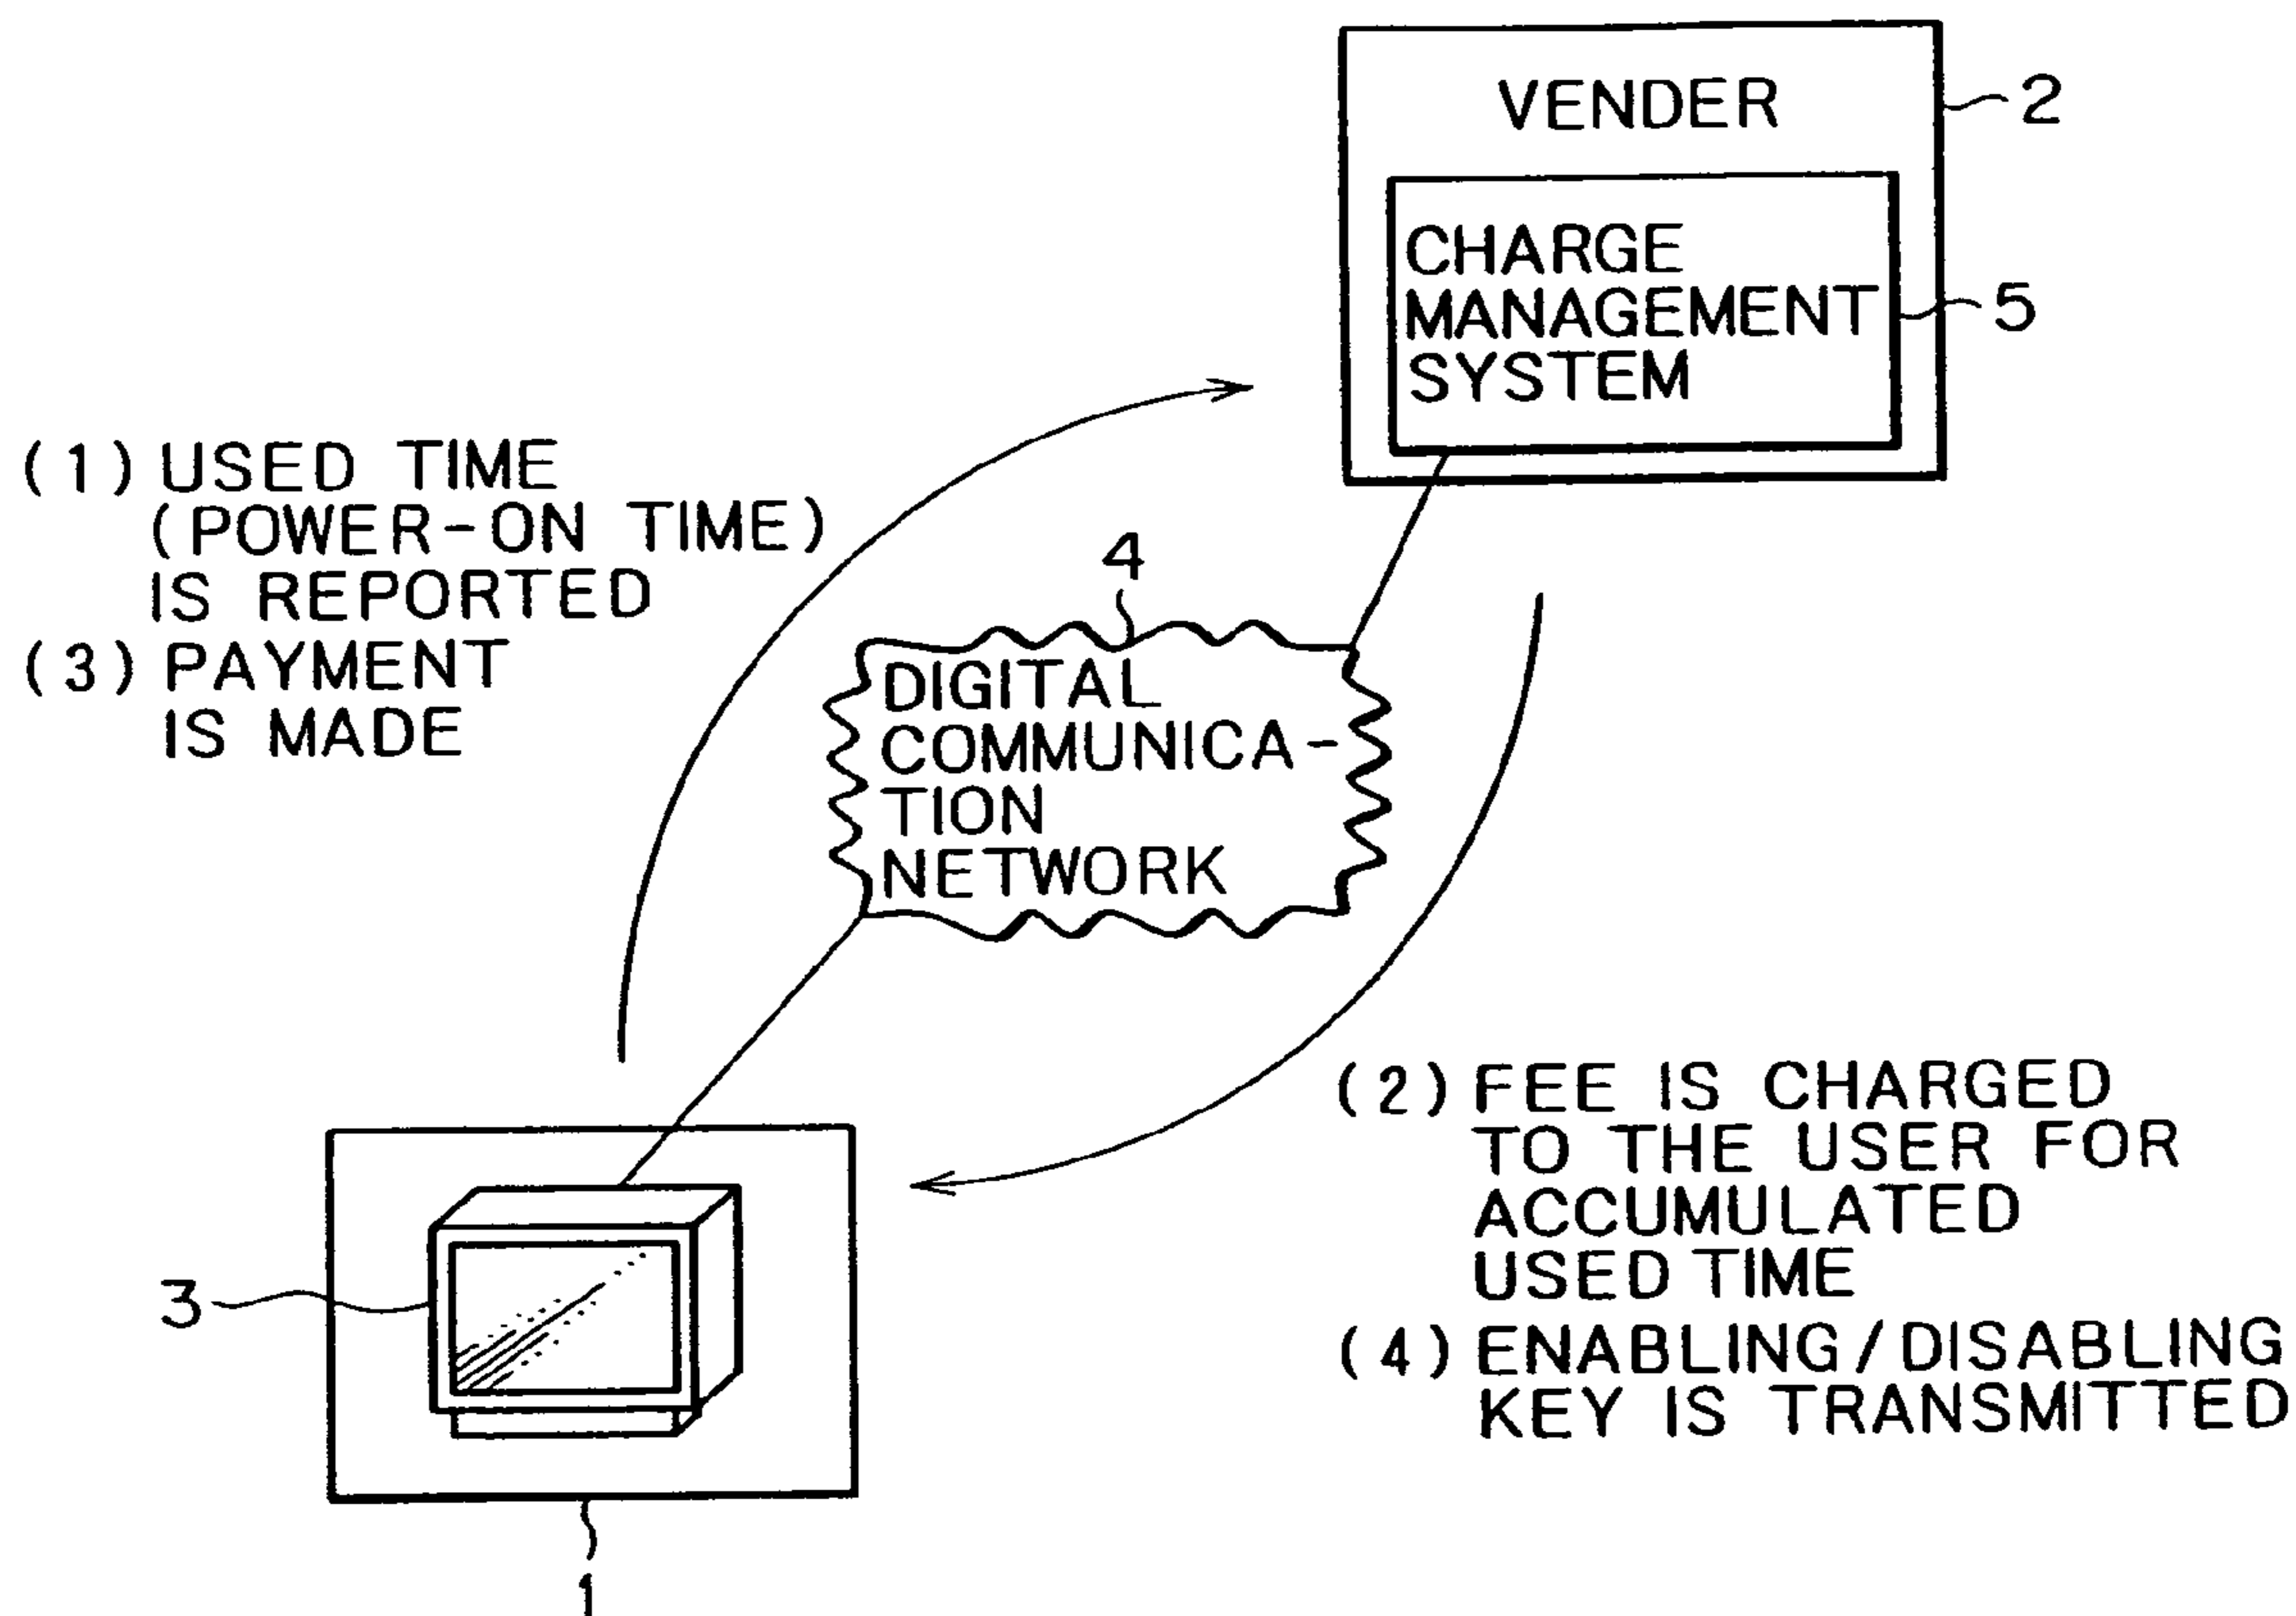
VENDER
2
CHARGE MANAGEMENT SYSTEM
5
(1) USED TIME (POWER-ON TIME) IS REPORTED
(3) PAYMENT IS MADE
4
DIGITAL COMMUNICATION NETWORK
(2) FEE IS CHARGED TO THE USER FOR ACCUMULATED USED TIME
(4) ENABLING/DISABLING KEY IS TRANSMITTED
3
1